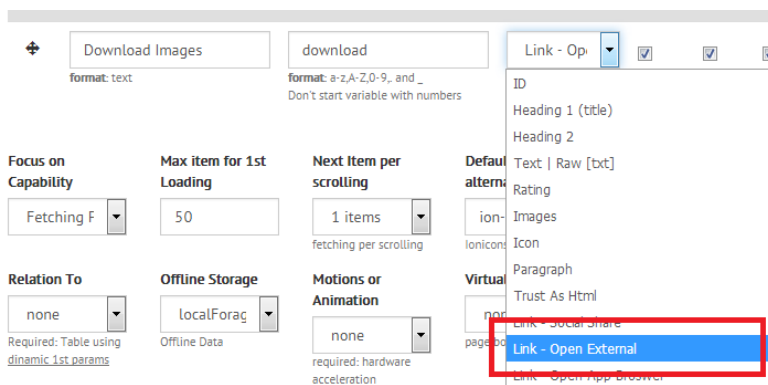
Download Images
format: text

download
format: a-z,A-Z,0-9,, and _
Don't start variable with numbers

Link - Op

ID
Heading 1 (title)
Heading 2
Text | Raw [txt]
Rating
Images
Icon
Paragraph
Trust As Html
Link - Social Share
Link - Open External
Link - Open App Browser

Focus on Capability
Fetching F

Max item for 1st Loading
50

Next Item per scrolling
1 items
fetching per scrolling

Defau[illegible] alterna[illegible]
ion-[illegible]
Ionicons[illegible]

Relation To
none
Required: Table using dinamic 1st params

Offline Storage
localForag
Offline Data

Motions or Animation
none
required: hardware acceleration

Virtua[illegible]
non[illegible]
page bo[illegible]